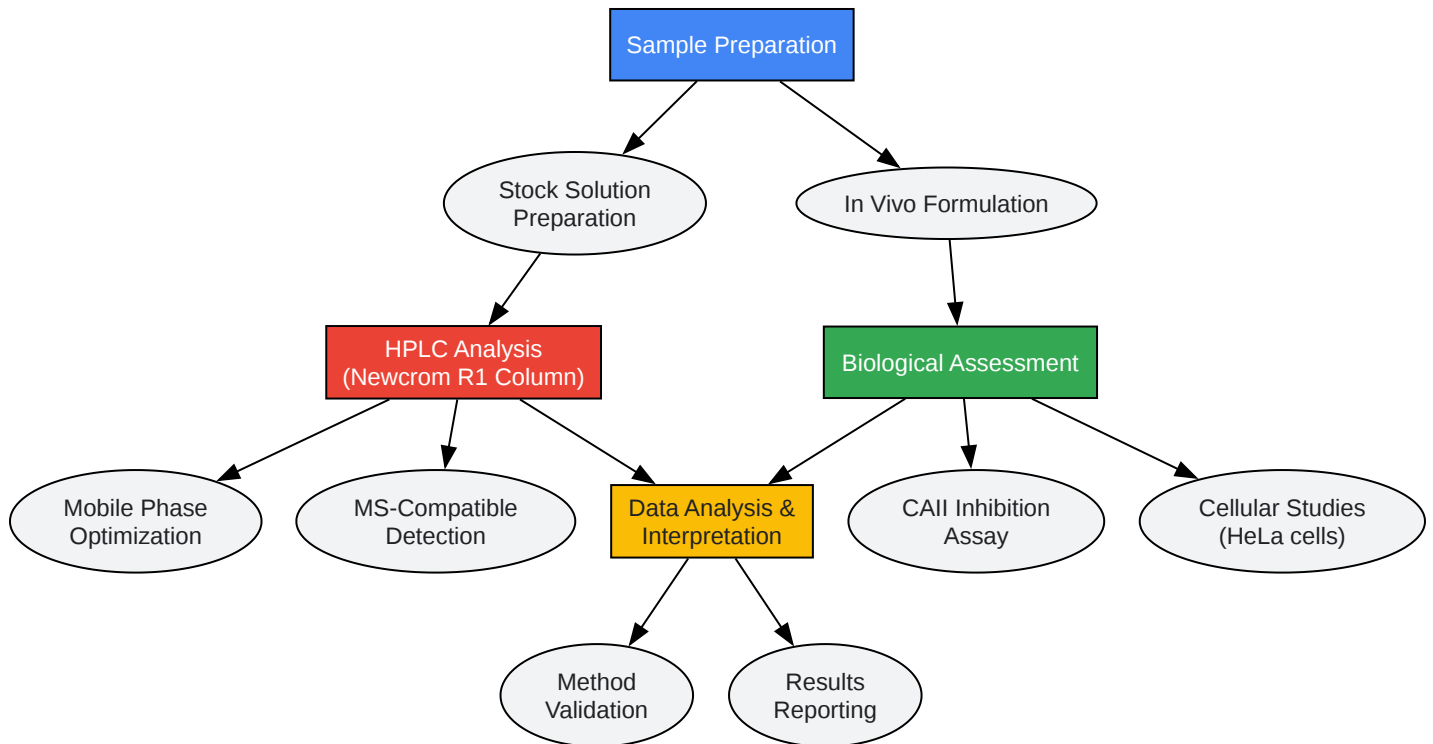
Sample Preparation

Stock Solution Preparation

In Vivo Formulation

HPLC Analysis (Newcrom R1 Column)

Biological Assessment

Mobile Phase Optimization

MS-Compatible Detection

Data Analysis & Interpretation

CAII Inhibition Assay

Cellular Studies (HeLa cells)

Method Validation

Results Reporting